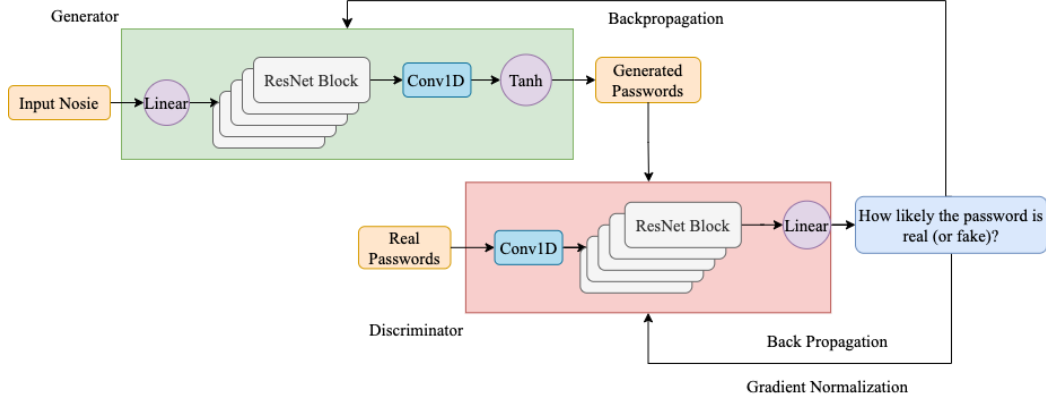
Generator

Backpropagation

Input Nosie

Linear

ResNet Block

Conv1D

Tanh

Generated Passwords

Real Passwords

Conv1D

ResNet Block

Linear

How likely the password is real (or fake)?

Discriminator

Back Propagation

Gradient Normalization